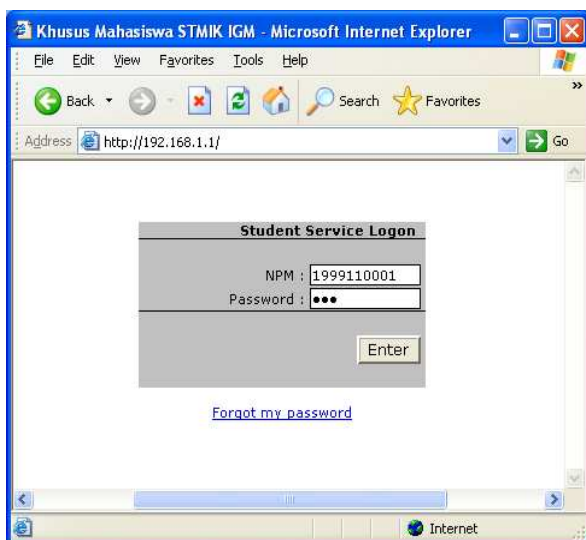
Khusus Mahasiswa STMIK IGM - Microsoft Internet Explorer

File Edit View Favorites Tools Help

Back Search Favorites

Address http://192.168.1.1/ Go

Student Service Logon

NPM : 1999110001
Password : •••

Enter

Forgot my password

Internet